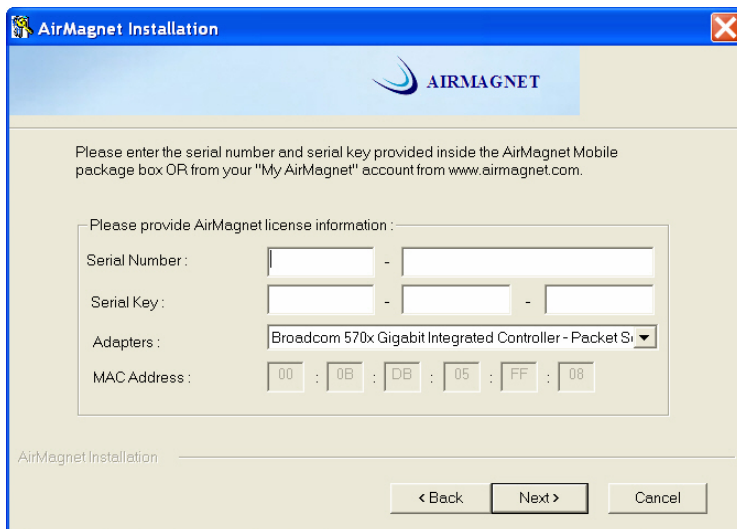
AirMagnet Installation

AIRMAGNET

Please enter the serial number and serial key provided inside the AirMagnet Mobile package box OR from your "My AirMagnet" account from www.airmagnet.com.

Please provide AirMagnet license information :

Serial Number : -

Serial Key : - -

Adapters : Broadcom 570x Gigabit Integrated Controller - Packet S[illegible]

MAC Address : 00 : 0B : DB : 05 : FF : 08

AirMagnet Installation

< Back Next > Cancel